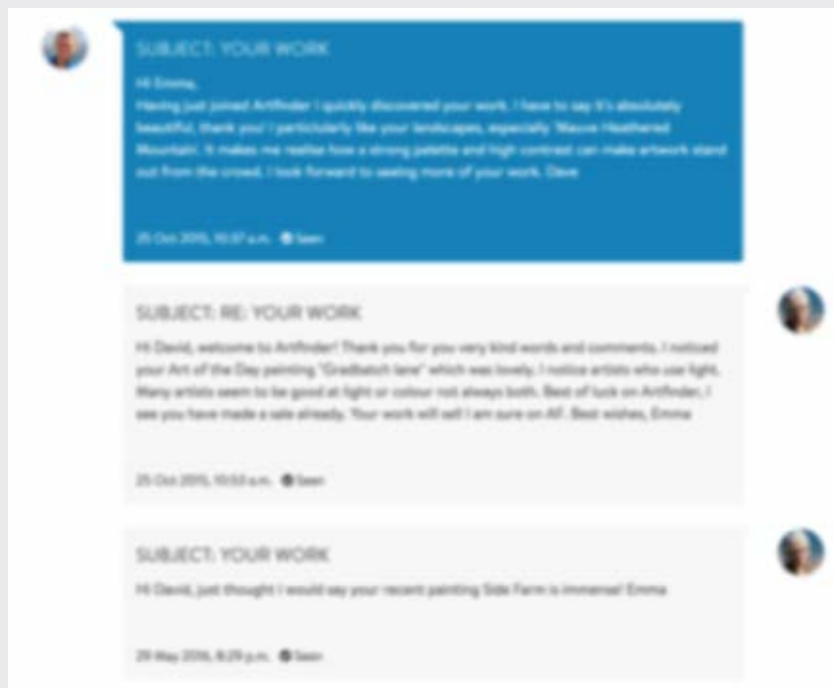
SUBJECT: YOUR WORK

Hi Emma,
Having just joined Artfinder I quickly discovered your work, I have to say it's absolutely beautiful, thank you! I particularly like your landscapes, especially 'Mauve Heathered Mountain'. It makes me realise how a strong palette and high contrast can make artwork stand out from the crowd. I look forward to seeing more of your work. Dave

25 Oct 2015, 10:37 a.m. Seen

SUBJECT: RE: YOUR WORK

Hi David, welcome to Artfinder! Thank you for you very kind words and comments. I noticed your Art of the Day painting "Gradbatch lane" which was lovely. I notice artists who use light. Many artists seem to be good at light or colour not always both. Best of luck on Artfinder, I see you have made a sale already. Your work will sell I am sure on AF. Best wishes, Emma

25 Oct 2015, 10:53 a.m. Seen

SUBJECT: YOUR WORK

Hi David, just thought I would say your recent painting Side Farm is immense! Emma

29 May 2016, 8:29 p.m. Seen